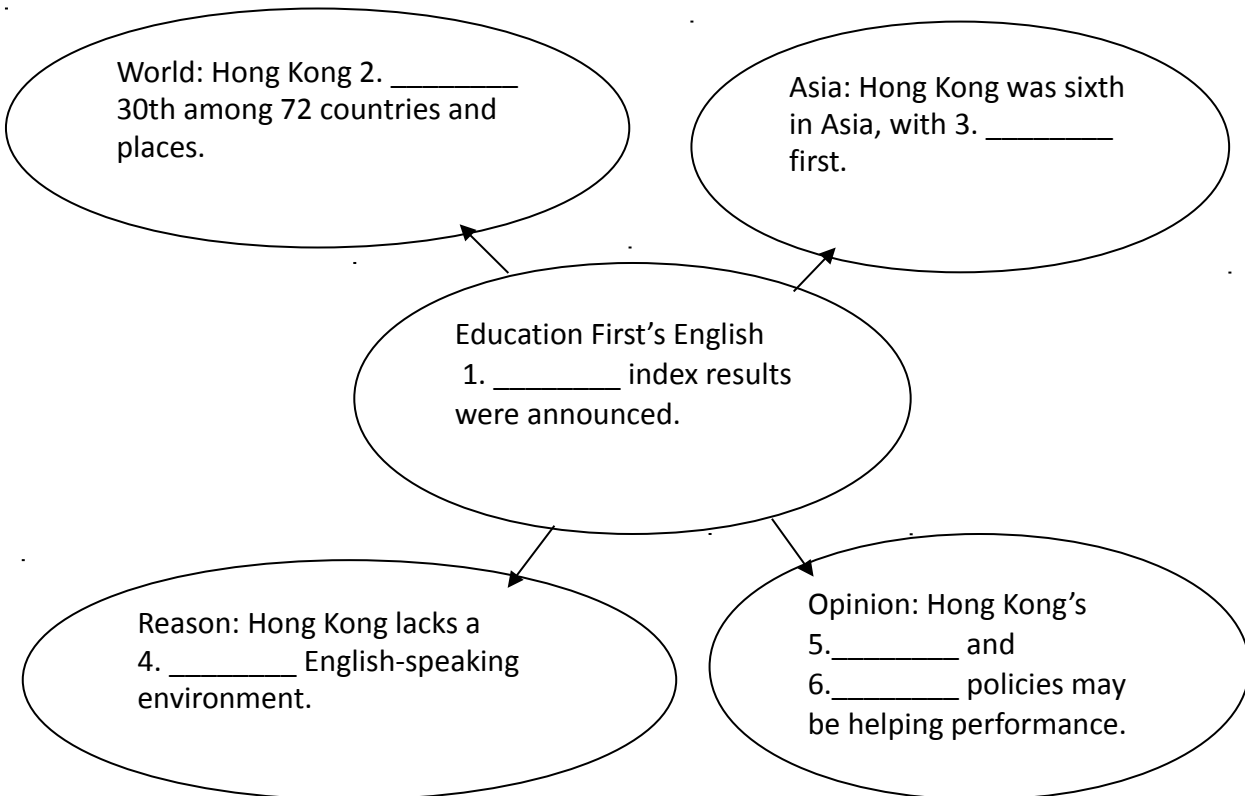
World: Hong Kong 2. ________ 30th among 72 countries and places.

Asia: Hong Kong was sixth in Asia, with 3. ________ first.

Education First's English 1. ________ index results were announced.

Reason: Hong Kong lacks a 4. ________ English-speaking environment.

Opinion: Hong Kong's 5.________ and 6.________ policies may be helping performance.